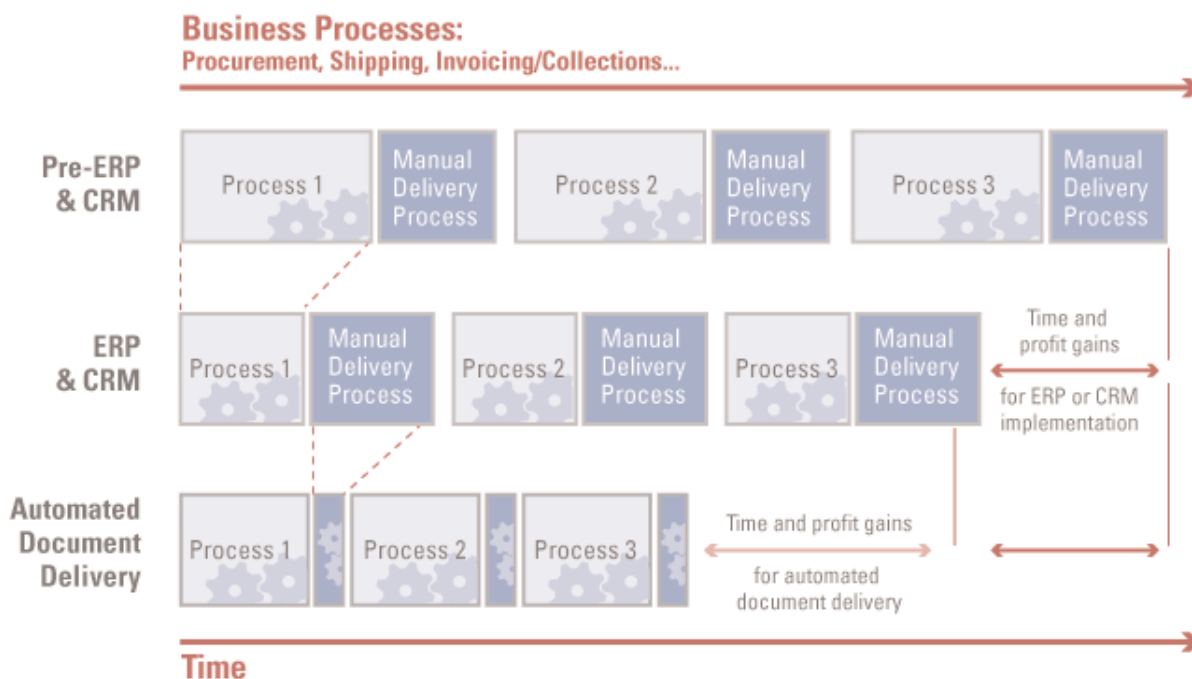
Business Processes:
Procurement, Shipping, Invoicing/Collections...

Pre-ERP & CRM

Process 1

Manual Delivery Process

Process 2

Manual Delivery Process

Process 3

Manual Delivery Process

ERP & CRM

Process 1

Manual Delivery Process

Process 2

Manual Delivery Process

Process 3

Manual Delivery Process

Time and profit gains

for ERP or CRM implementation

Automated Document Delivery

Process 1

Process 2

Process 3

Time and profit gains

for automated document delivery

Time